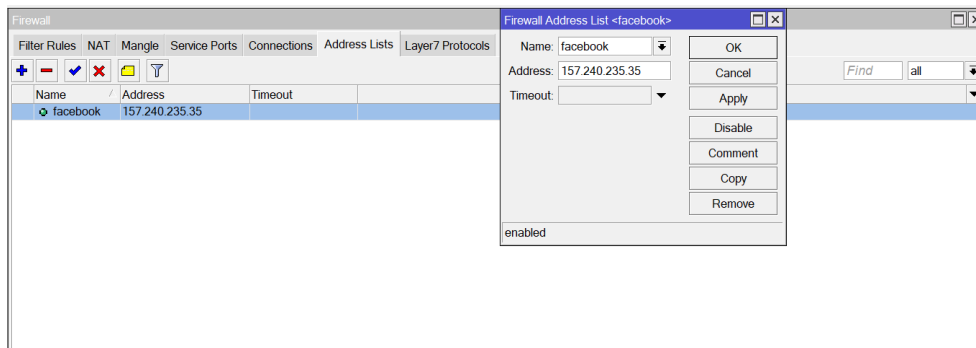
Firewall

Filter Rules | NAT | Mangle | Service Ports | Connections | Address Lists | Layer7 Protocols

Find | all

| Name | Address | Timeout |
|---|---|---|
| facebook | 157.240.235.35 | |

Firewall Address List <facebook>

Name: facebook
Address: 157.240.235.35
Timeout:

OK
Cancel
Apply
Disable
Comment
Copy
Remove

enabled